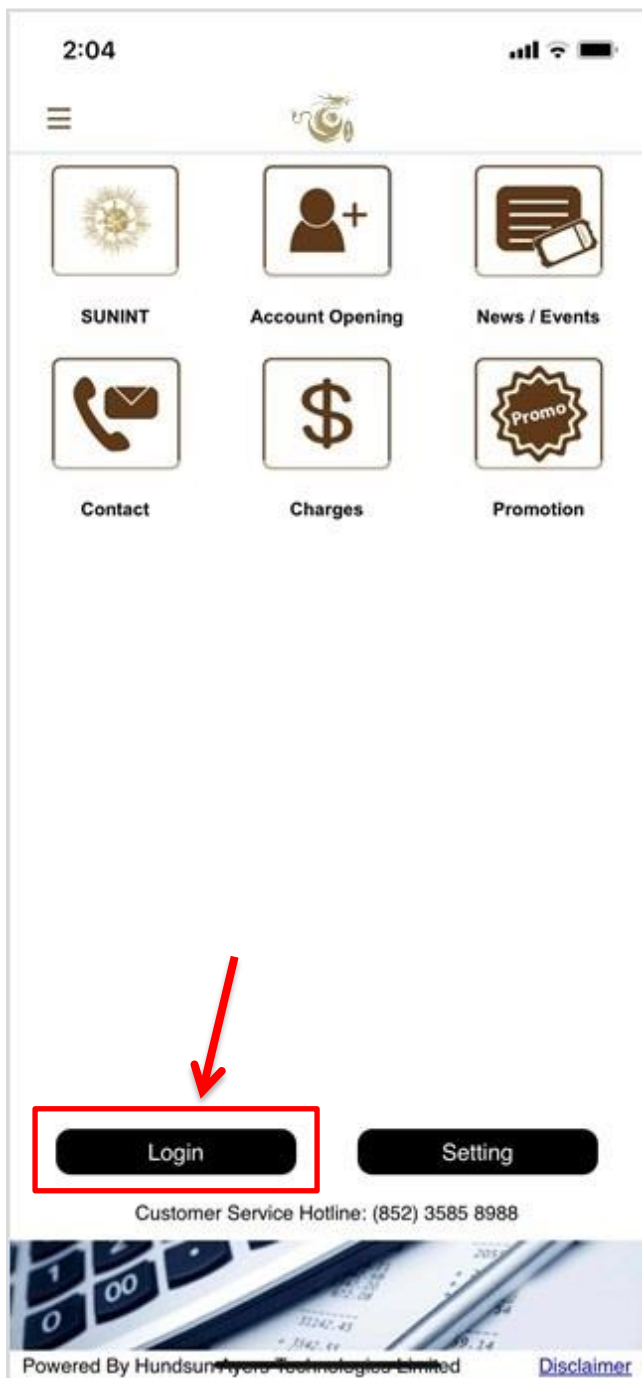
2:04

SUNINT

Account Opening

News / Events

Contact

$

Charges

Promo

Promotion

Login

Setting

Customer Service Hotline: (852) 3585 8988

Powered By Hundsun Ayers Technologies Limited

Disclaimer